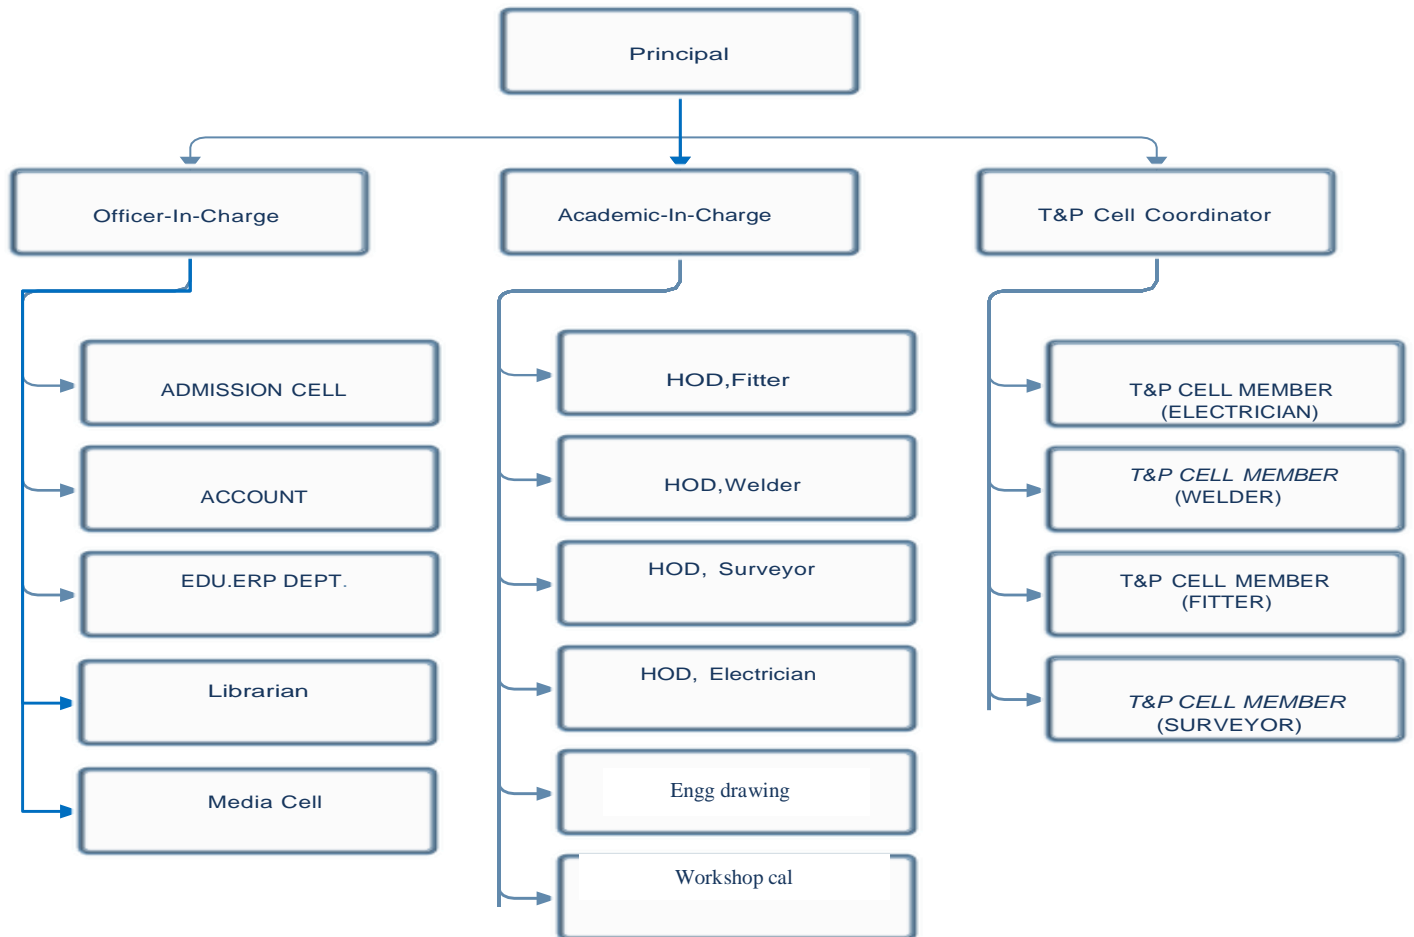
Principal

Officer-In-Charge

Academic-In-Charge

T&P Cell Coordinator

ADMISSION CELL

ACCOUNT

EDU.ERP DEPT.

Librarian

Media Cell

HOD,Fitter

HOD,Welder

HOD, Surveyor

HOD, Electrician

Engg drawing

Workshop cal

T&P CELL MEMBER (ELECTRICIAN)

T&P CELL MEMBER (WELDER)

T&P CELL MEMBER (FITTER)

T&P CELL MEMBER (SURVEYOR)